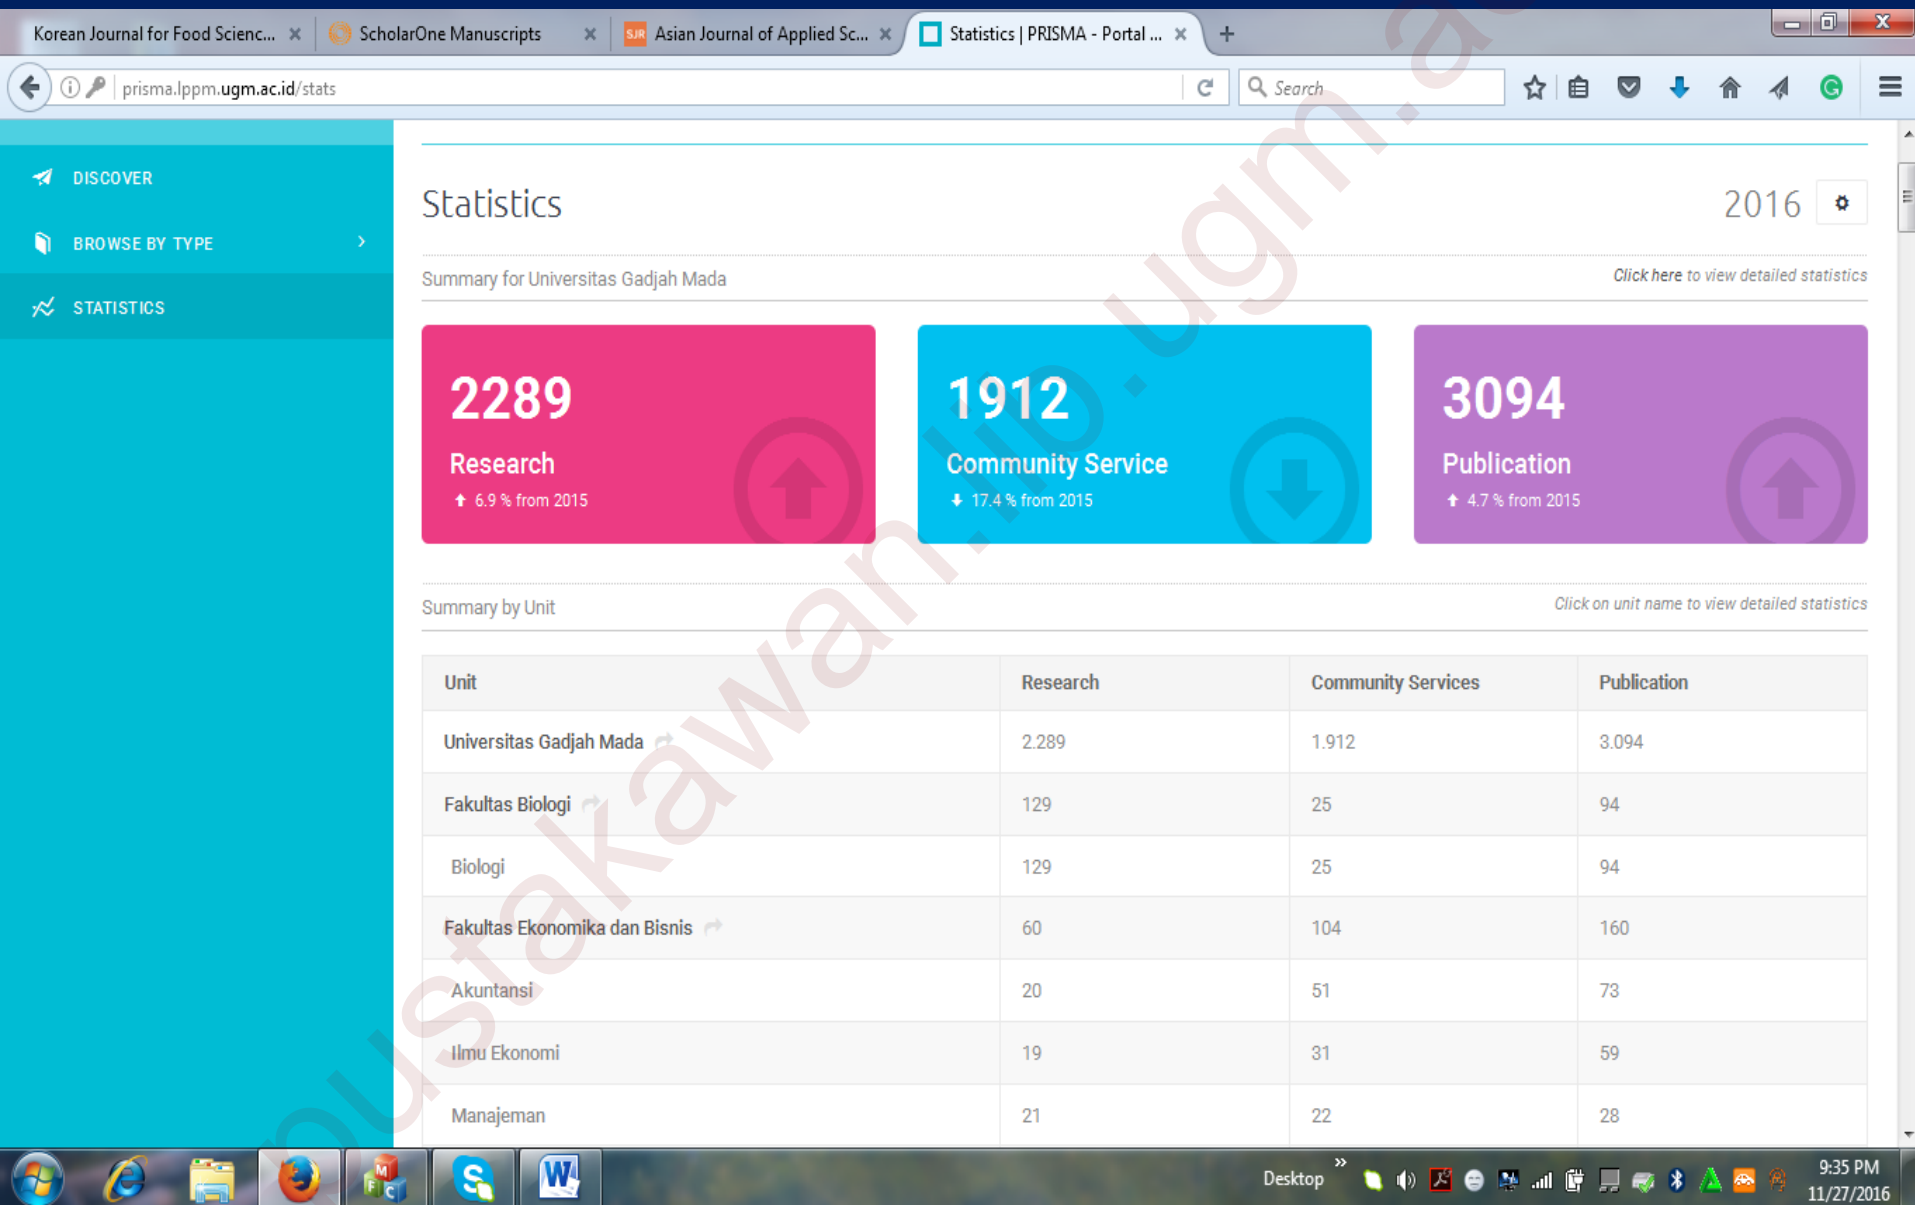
Korean Journal for Food Scienc... ScholarOne Manuscripts Asian Journal of Applied Sc... Statistics | PRISMA - Portal ...

prisma.lppm.ugm.ac.id/stats

Search

DISCOVER

BROWSE BY TYPE

STATISTICS

Statistics

2016

Summary for Universitas Gadjah Mada

Click here to view detailed statistics

2289
Research
6.9 % from 2015

1912
Community Service
17.4 % from 2015

3094
Publication
4.7 % from 2015

Summary by Unit

Click on unit name to view detailed statistics

| Unit | Research | Community Services | Publication |
|---|---|---|---|
| Universitas Gadjah Mada | 2.289 | 1.912 | 3.094 |
| Fakultas Biologi | 129 | 25 | 94 |
| Biologi | 129 | 25 | 94 |
| Fakultas Ekonomika dan Bisnis | 60 | 104 | 160 |
| Akuntansi | 20 | 51 | 73 |
| Ilmu Ekonomi | 19 | 31 | 59 |
| Manajemen | 21 | 22 | 28 |

pustakawan.lib.ugm.ac

Desktop

9:35 PM
11/27/2016